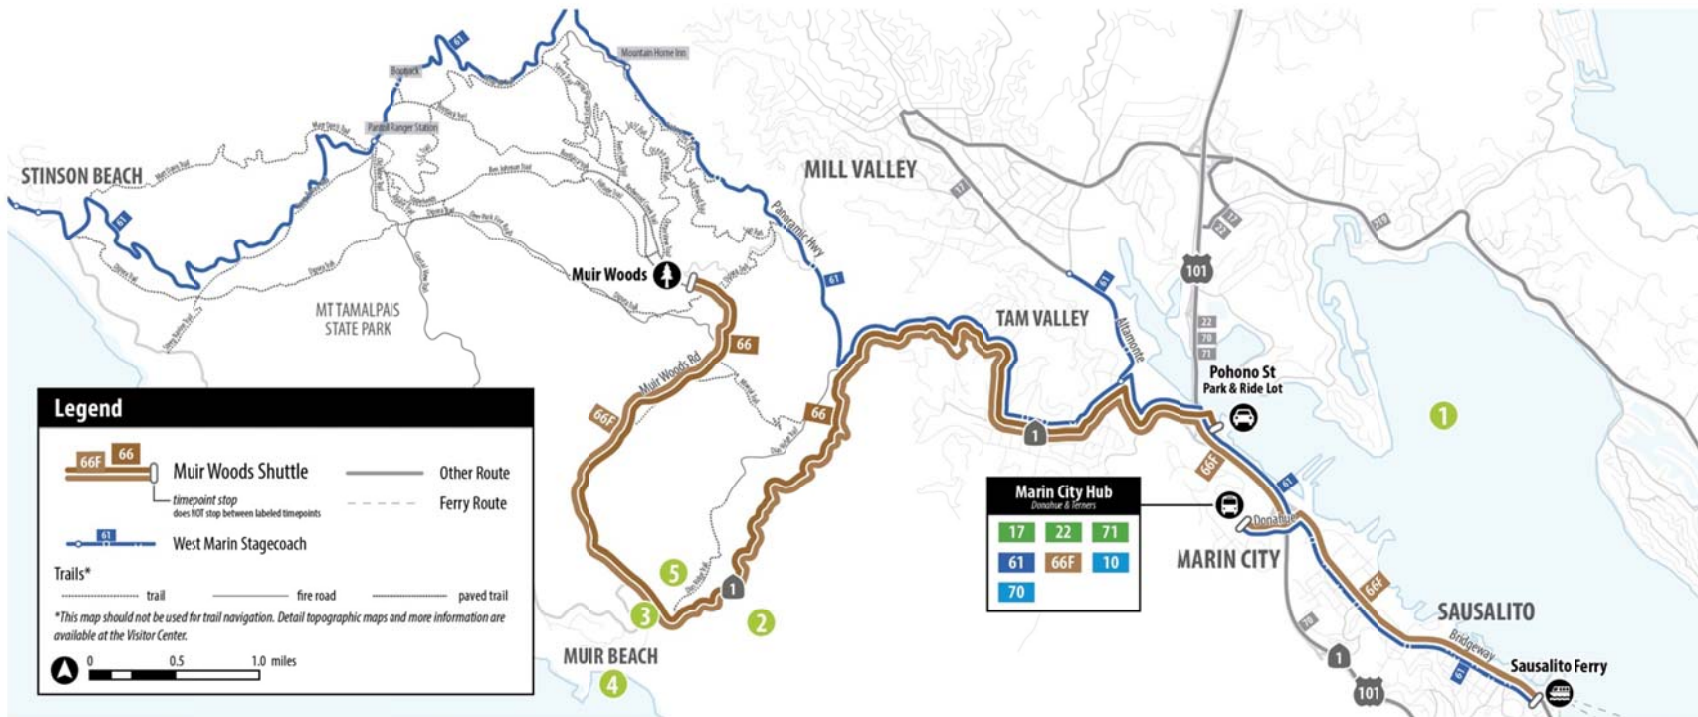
61
Mountain Home Inn
Bootjack
Pantoll Ranger Station
STINSON BEACH
61
MILL VALLEY
17
Panoramic Hwy
17
22
275
Muir Woods
61
MT TAMALPAIS STATE PARK
TAM VALLEY
61
101
Altamonte
66
Muir Woods Rd
22
70
71
Pohono St
Park & Ride Lot
66
1
1
66F
Legend
66F 66 Muir Woods Shuttle
timepoint stop
does NOT stop between labeled timepoints
Other Route
Ferry Route
61 West Marin Stagecoach
Trails*
trail
fire road
paved trail
*This map should not be used for trail navigation. Detail topographic maps and more information are available at the Visitor Center.
0 0.5 1.0 miles
Marin City Hub
Donahue & Terners
| 17 | 22 | 71 |
|---|---|---|
| 61 | 66F | 10 |
| 70 | | |
61
66F
Donahue
MARIN CITY
5
1
3
2
MUIR BEACH
4
66F
SAUSALITO
70
1
Bridgeway
Sausalito Ferry
61
101